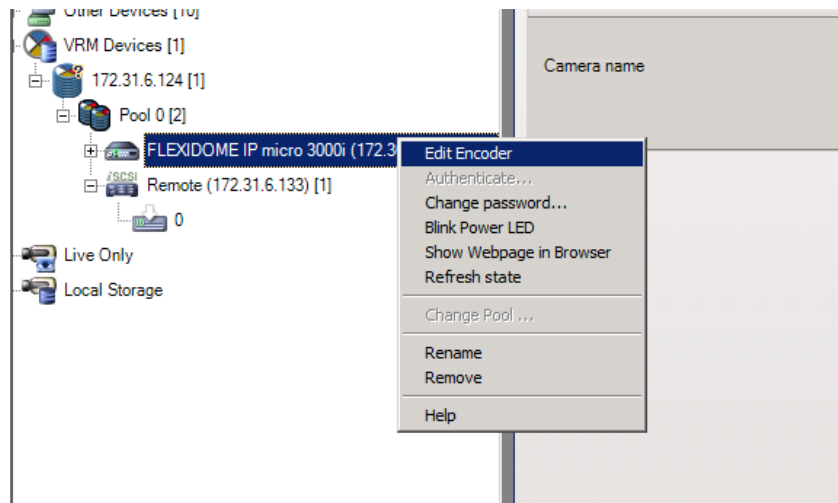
Other Devices [10]
VRM Devices [1]
172.31.6.124 [1]
Pool 0 [2]
FLEXIDOME IP micro 3000i (172.3
iSCSI
Remote (172.31.6.133) [1]
0
Live Only
Local Storage

Camera name

Edit Encoder
Authenticate...
Change password...
Blink Power LED
Show Webpage in Browser
Refresh state
Change Pool ...
Rename
Remove
Help